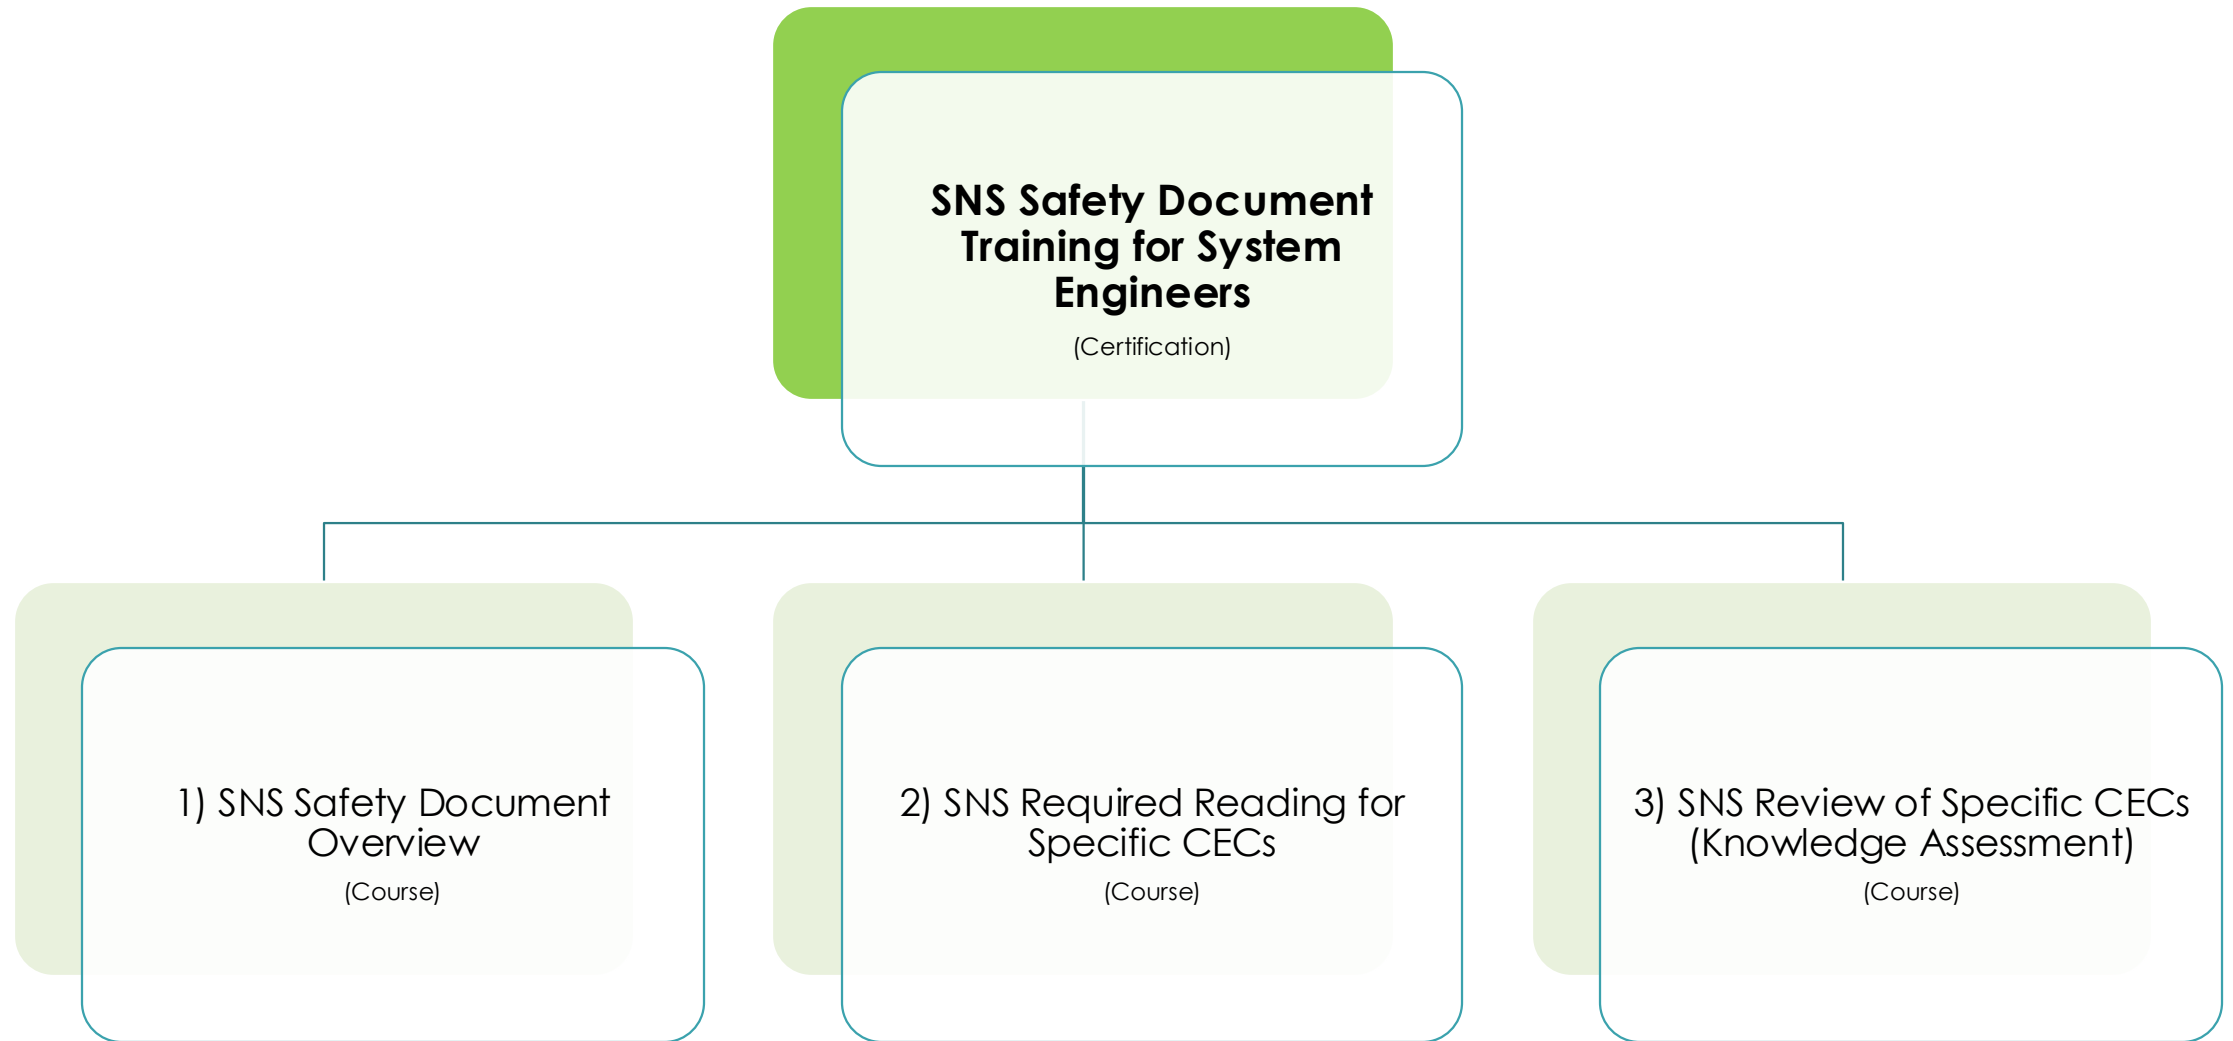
SNS Safety Document Training for System Engineers
(Certification)

1) SNS Safety Document Overview
(Course)

2) SNS Required Reading for Specific CECs
(Course)

3) SNS Review of Specific CECs (Knowledge Assessment)
(Course)